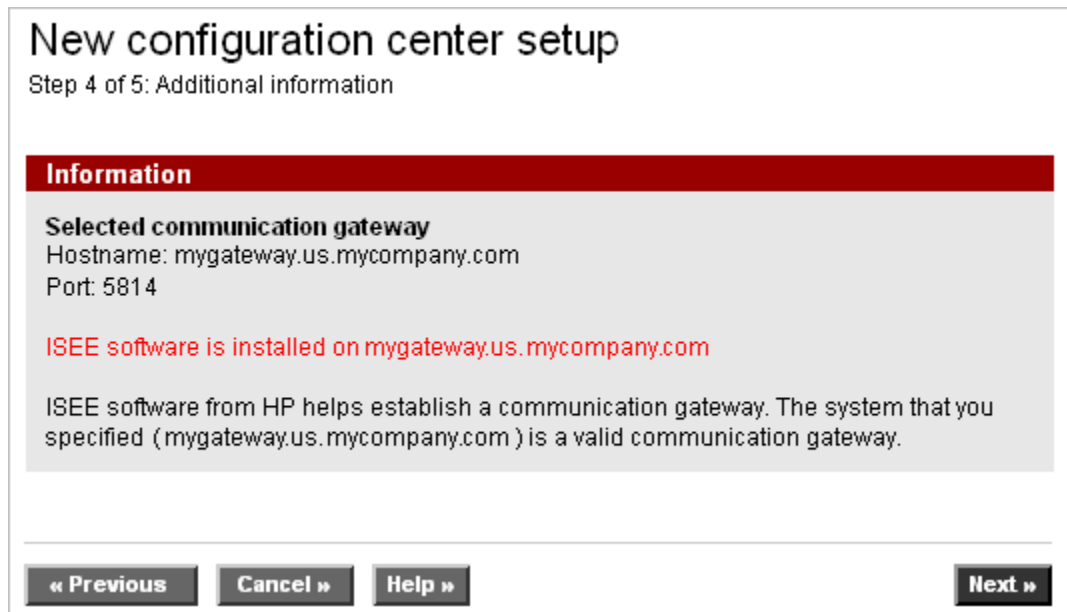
New configuration center setup
Step 4 of 5: Additional information

Information

Selected communication gateway
Hostname: mygateway.us.mycompany.com
Port: 5814

ISEE software is installed on mygateway.us.mycompany.com

ISEE software from HP helps establish a communication gateway. The system that you specified ( mygateway.us.mycompany.com ) is a valid communication gateway.

« Previous Cancel » Help » Next »